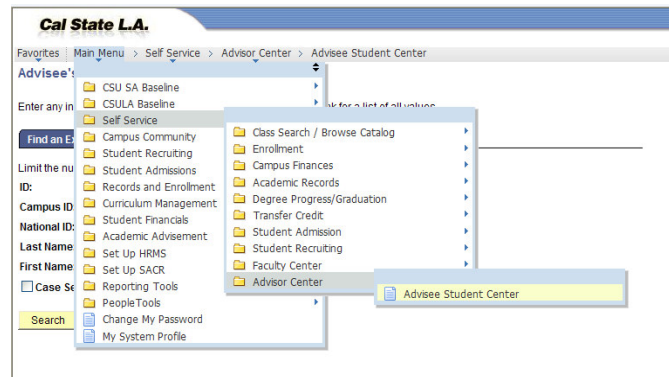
Cal State L.A.

Favorites | Main Menu > Self Service > Advisor Center > Advisee Student Center

Advisee's

Enter any in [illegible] ok for a list of all values.

Find an Ex

Limit the nu

ID:

Campus ID

National ID:

Last Name

First Name

Case Se

Search

CSU SA Baseline
CSULA Baseline
Self Service
Campus Community
Student Recruiting
Student Admissions
Records and Enrollment
Curriculum Management
Student Financials
Academic Advisement
Set Up HRMS
Set Up SACR
Reporting Tools
PeopleTools
Change My Password
My System Profile

Class Search / Browse Catalog
Enrollment
Campus Finances
Academic Records
Degree Progress/Graduation
Transfer Credit
Student Admission
Student Recruiting
Faculty Center
Advisor Center

Advisee Student Center